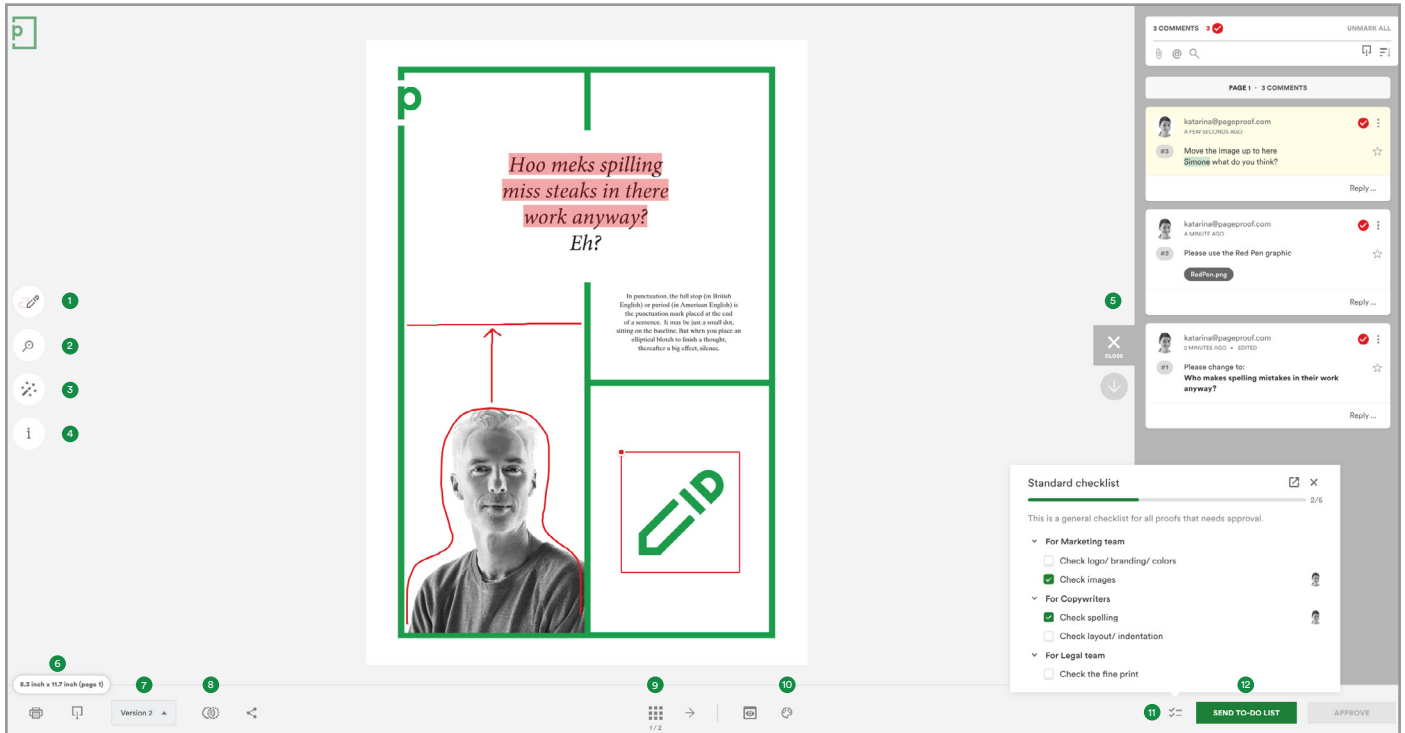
Hoo meks spilling miss steaks in there work anyway? Eh?

In punctuation, the full stop (in British English) or period (in American English) is the punctuation mark placed at the end of a sentence. It may be just a small dot, sitting on the baseline. But when you place an elliptical blotch to finish a thought, thereafter a big effect, silence.

1
2
3
4
i

3 COMMENTS 3 UNMARK ALL

PAGE 1 · 3 COMMENTS

katarina@pageproof.com
A FEW SECONDS AGO
#3 Move the image up to here Simone what do you think?
Reply ...

katarina@pageproof.com
A MINUTE AGO
#2 Please use the Red Pen graphic
RedPen.png
Reply ...

5
CLOSE

katarina@pageproof.com
2 MINUTES AGO • EDITED
#1 Please change to:
Who makes spelling mistakes in their work anyway?
Reply ...

Standard checklist
2/5
This is a general checklist for all proofs that needs approval.
For Marketing team
Check logo/ branding/ colors
Check images
For Copywriters
Check spelling
Check layout/ indentation
For Legal team
Check the fine print

6
8.3 inch x 11.7 inch (page 1)
7
Version 2
8
9
1 / 2
10
11
12
SEND TO-DO LIST
APPROVE